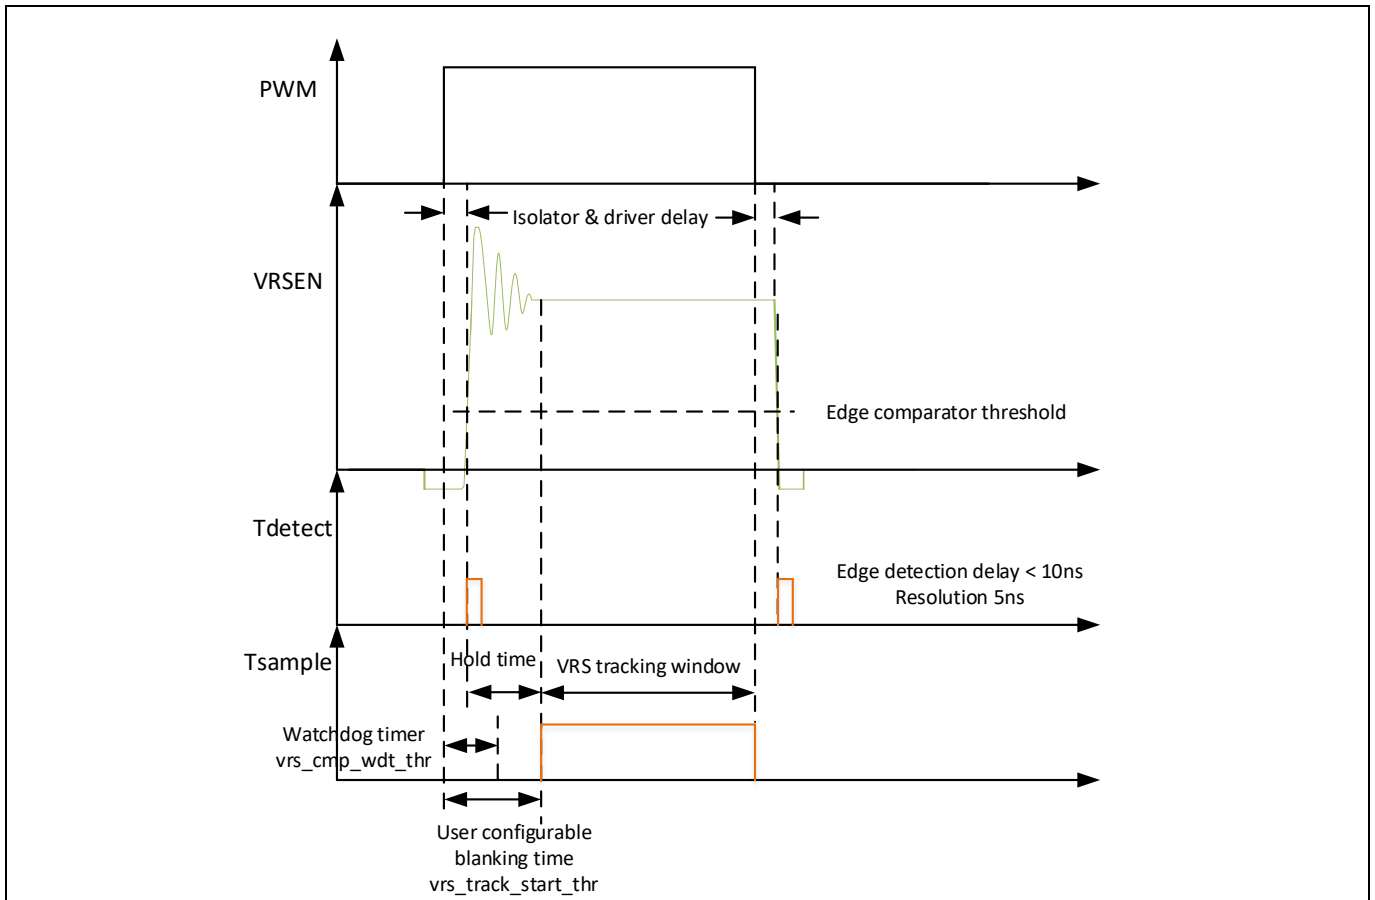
PWM

Isolator & driver delay

VRSEN

Edge comparator threshold

Tdetect

Edge detection delay < 10ns
Resolution 5ns

Tsample

Hold time

VRS tracking window

Watchdog timer
vrs_cmp_wdt_thr

User configurable
blanking time
vrs_track_start_thr